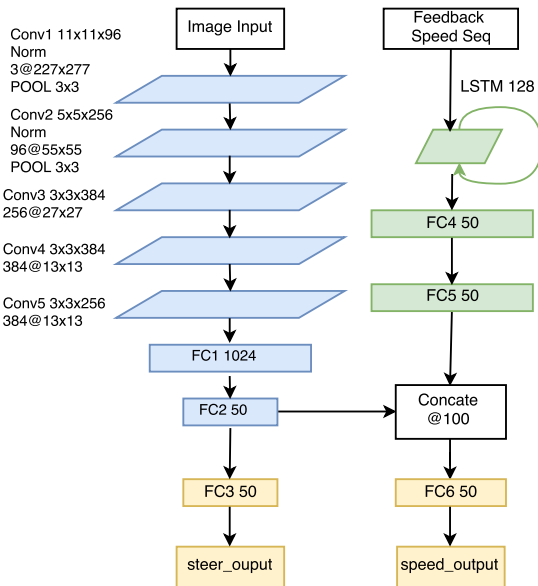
Image Input

Feedback Speed Seq

Conv1 11x11x96
Norm
3@227x277
POOL 3x3

LSTM 128

Conv2 5x5x256
Norm
96@55x55
POOL 3x3

Conv3 3x3x384
256@27x27

FC4 50

Conv4 3x3x384
384@13x13

FC5 50

Conv5 3x3x256
384@13x13

FC1 1024

Concate
@100

FC2 50

FC3 50

FC6 50

steer_ouput

speed_output